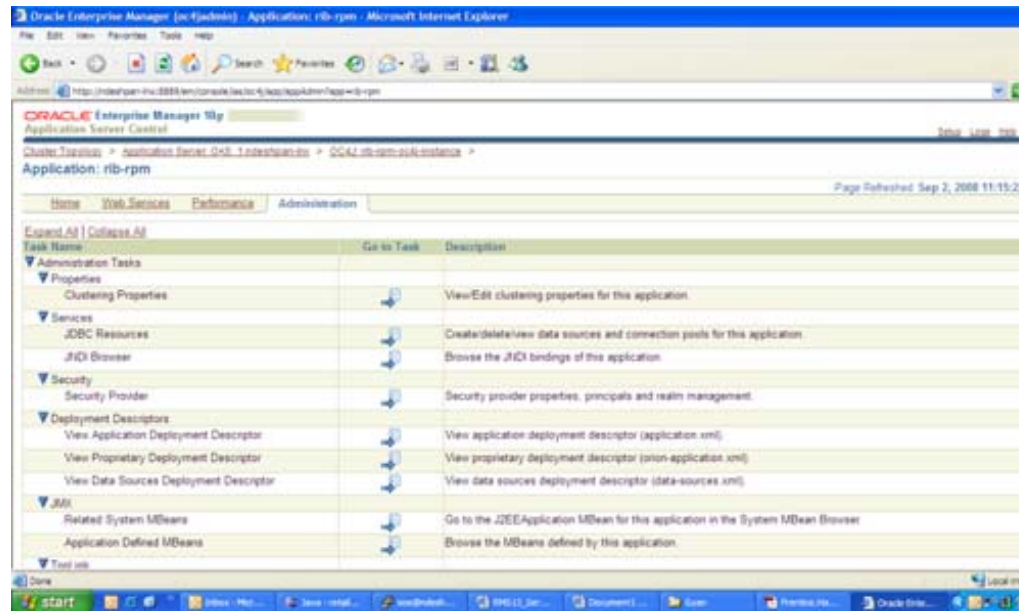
Oracle Enterprise Manager (oc4jadmin) - Application: rib-rpm - Microsoft Internet Explorer

File Edit View Favorites Tools Help

Back Search Favorites

Address http://ndeshpan-inv:8888/em/console/ias/oc4j/app/appAdmin?app=rib-rpm

ORACLE Enterprise Manager 10g
Application Server Control

Setup Logs Help

Cluster Topology > Application Server: OAS_1.ndeshpan-inv > OC4J: rib-rpm-oc4j-instance >

Application: rib-rpm

Page Refreshed Sep 2, 2008 11:15:2

Home Web Services Performance Administration

Expand All | Collapse All

| Task Name | Go to Task | Description |
|---|---|---|
| ▼ Administration Tasks | | |
| ▼ Properties | | |
| Clustering Properties | | View/Edit clustering properties for this application. |
| ▼ Services | | |
| JDBC Resources | | Create/delete/view data sources and connection pools for this application. |
| JNDI Browser | | Browse the JNDI bindings of this application. |
| ▼ Security | | |
| Security Provider | | Security provider properties, principals and realm management. |
| ▼ Deployment Descriptors | | |
| View Application Deployment Descriptor | | View application deployment descriptor (application.xml). |
| View Proprietary Deployment Descriptor | | View proprietary deployment descriptor (orion-application.xml). |
| View Data Sources Deployment Descriptor | | View data sources deployment descriptor (data-sources.xml). |
| ▼ JMX | | |
| Related System MBeans | | Go to the J2EEApplication MBean for this application in the System MBean Browser |
| Application Defined MBeans | | Browse the MBeans defined by this application. |
| ▼ Tool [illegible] | | |

Done

Local in

start Inbox - Mic... Java - retail... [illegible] RMS13_Ser... Document1... Scan Prentice.Ha... Oracle Ente...